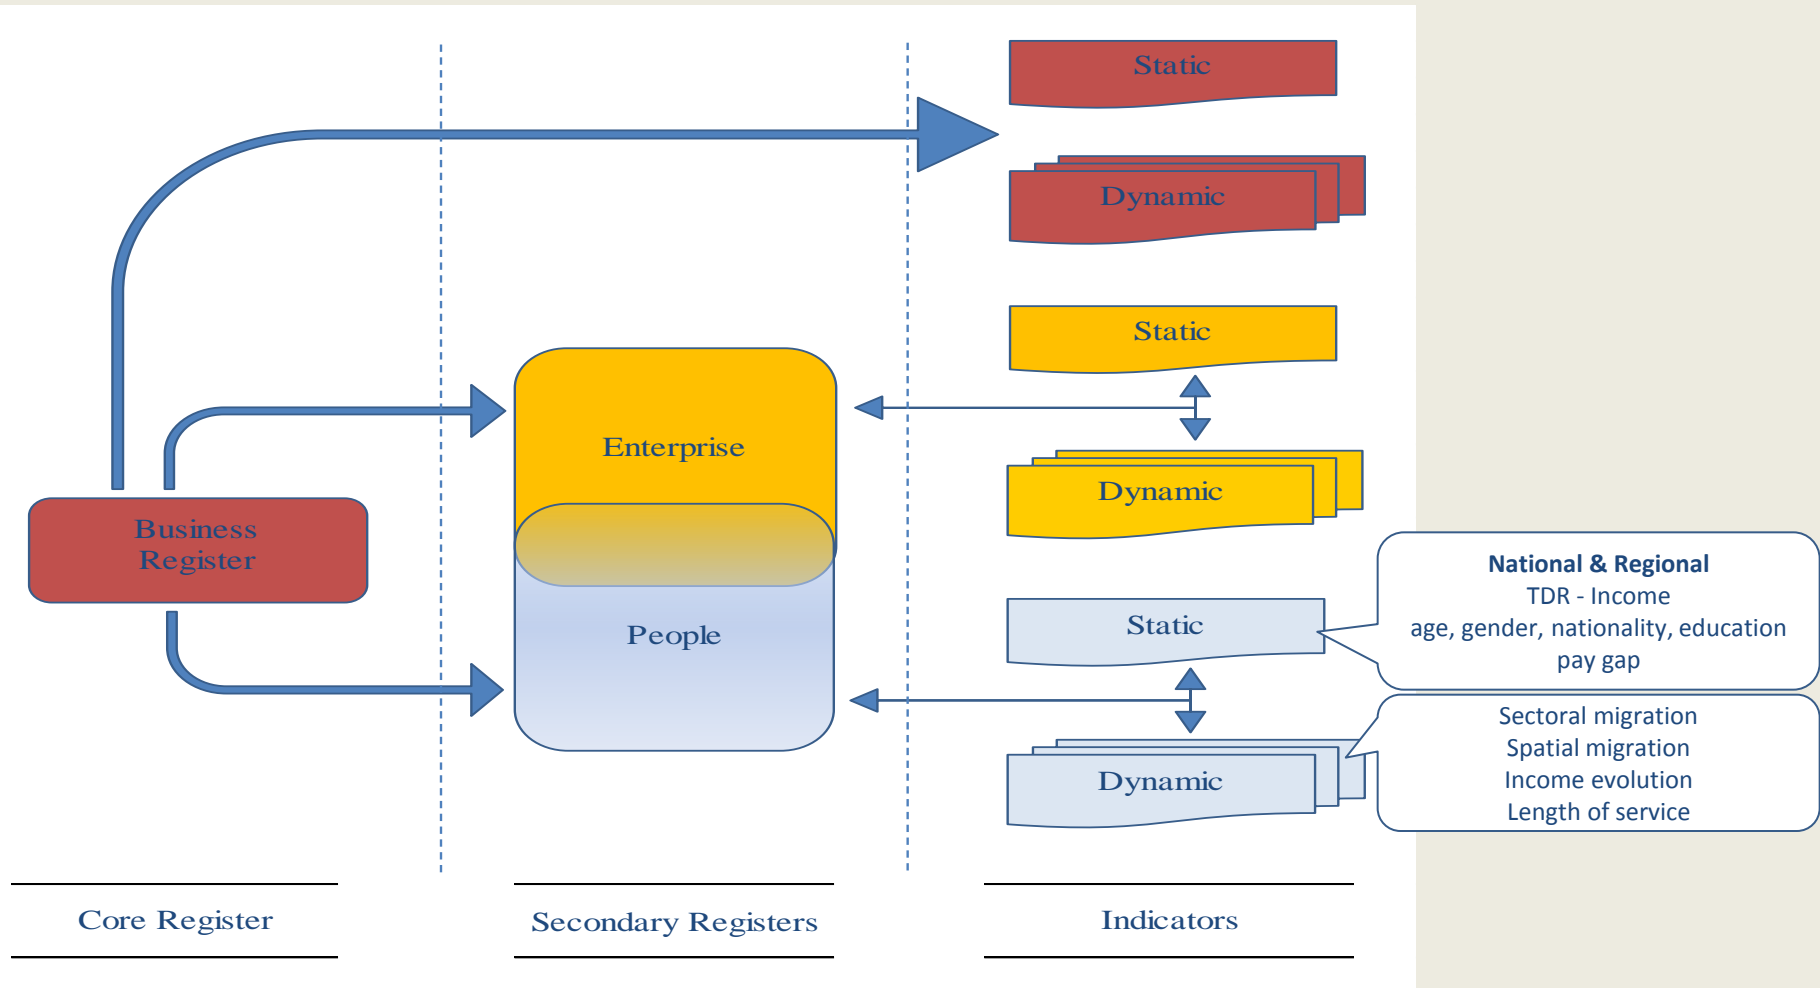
Static

Dynamic

Static

Enterprise

Dynamic

Business Register

National & Regional
TDR - Income
age, gender, nationality, education
pay gap

Static

People

Sectoral migration
Spatial migration
Income evolution
Length of service

Dynamic

Core Register

Secondary Registers

Indicators